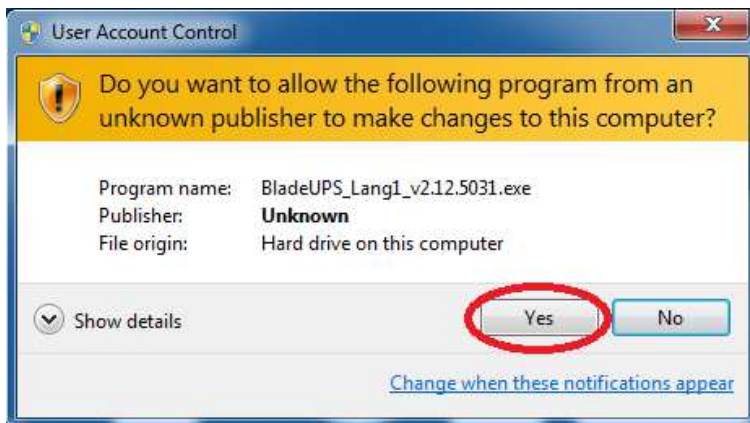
User Account Control

Do you want to allow the following program from an unknown publisher to make changes to this computer?

| | |
|---|---|
| Program name: | BladeUPS_Lang1_v2.12.5031.exe |
| Publisher: | **Unknown** |
| File origin: | Hard drive on this computer |

Show details

Yes

No

Change when these notifications appear